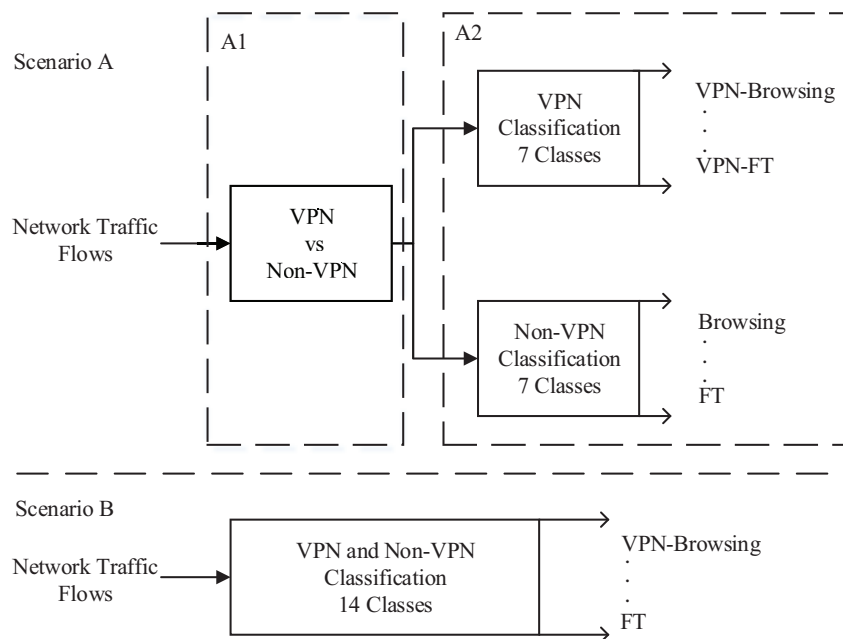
Scenario A

A1

A2

Network Traffic Flows

VPN vs Non-VPN

VPN Classification 7 Classes

VPN-Browsing
.
.
VPN-FT

Non-VPN Classification 7 Classes

Browsing
.
.
FT

Scenario B

Network Traffic Flows

VPN and Non-VPN Classification 14 Classes

VPN-Browsing
.
.
FT